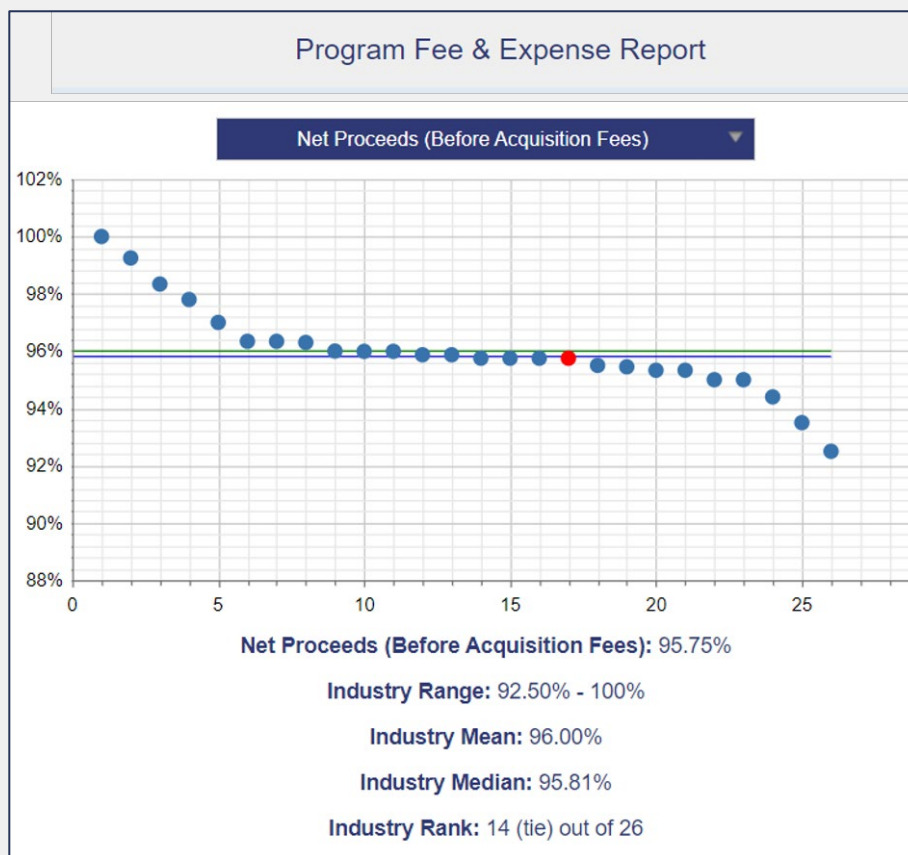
Program Fee & Expense Report

Net Proceeds (Before Acquisition Fees)

102%
100%
98%
96%
94%
92%
90%
88%

0
5
10
15
20
25

**Net Proceeds (Before Acquisition Fees):** 95.75%

**Industry Range:** 92.50% - 100%

**Industry Mean:** 96.00%

**Industry Median:** 95.81%

**Industry Rank:** 14 (tie) out of 26